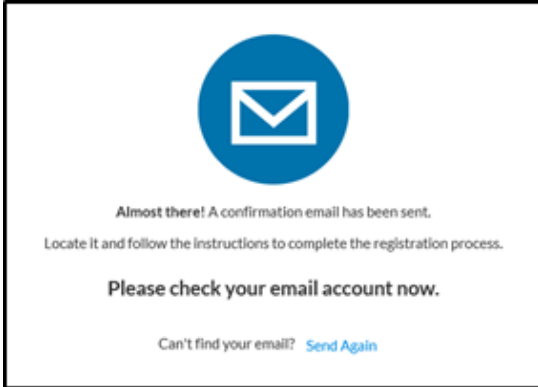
**Almost there!** A confirmation email has been sent.

Locate it and follow the instructions to complete the registration process.

Please check your email account now.

Can't find your email? Send Again